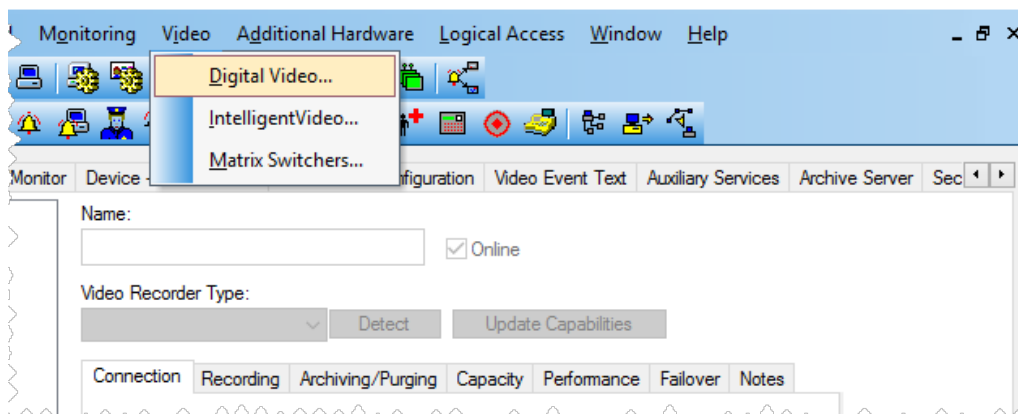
Monitoring Video Additional Hardware Logical Access Window Help

Digital Video...
IntelligentVideo...
Matrix Switchers...

Monitor Device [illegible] nfiguration Video Event Text Auxiliary Services Archive Server Sec

Name:

Online

Video Recorder Type:

Detect Update Capabilities

Connection Recording Archiving/Purging Capacity Performance Failover Notes